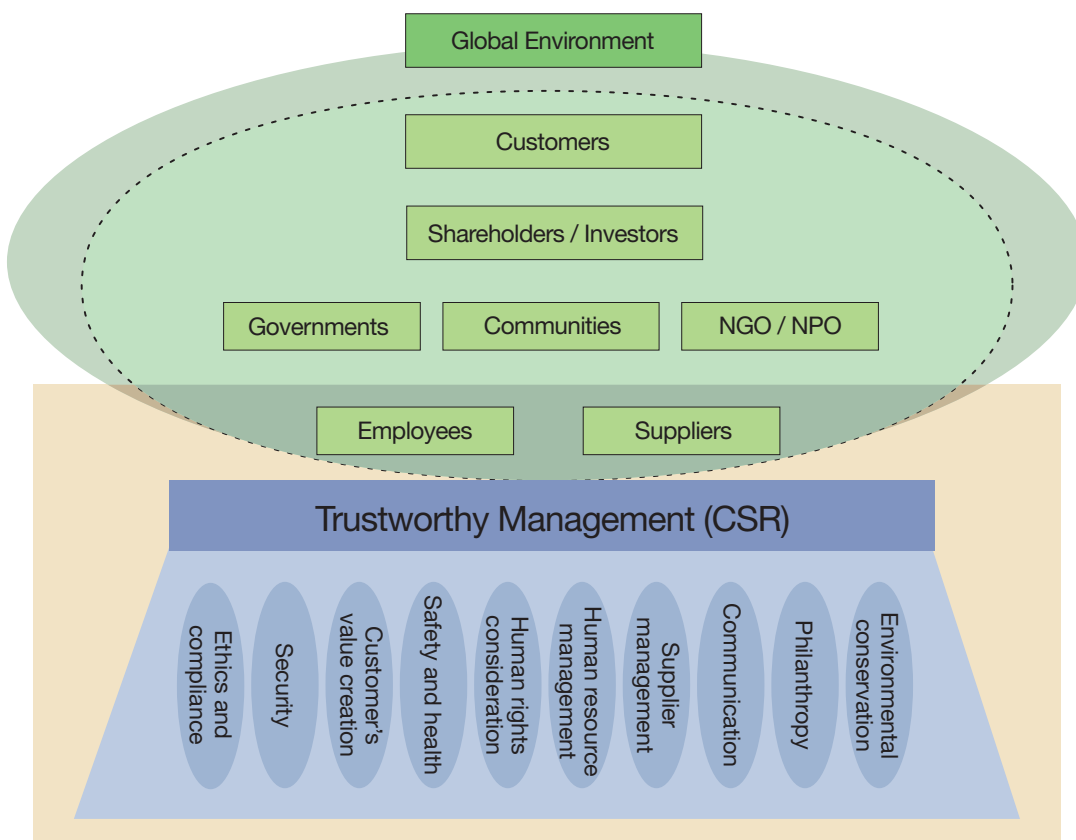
Global Environment

Customers

Shareholders / Investors

Governments

Communities

NGO / NPO

Employees

Suppliers

Trustworthy Management (CSR)

Ethics and compliance

Security

Customer's value creation

Safety and health

Human rights consideration

Human resource management

Supplier management

Communication

Philanthropy

Environmental conservation